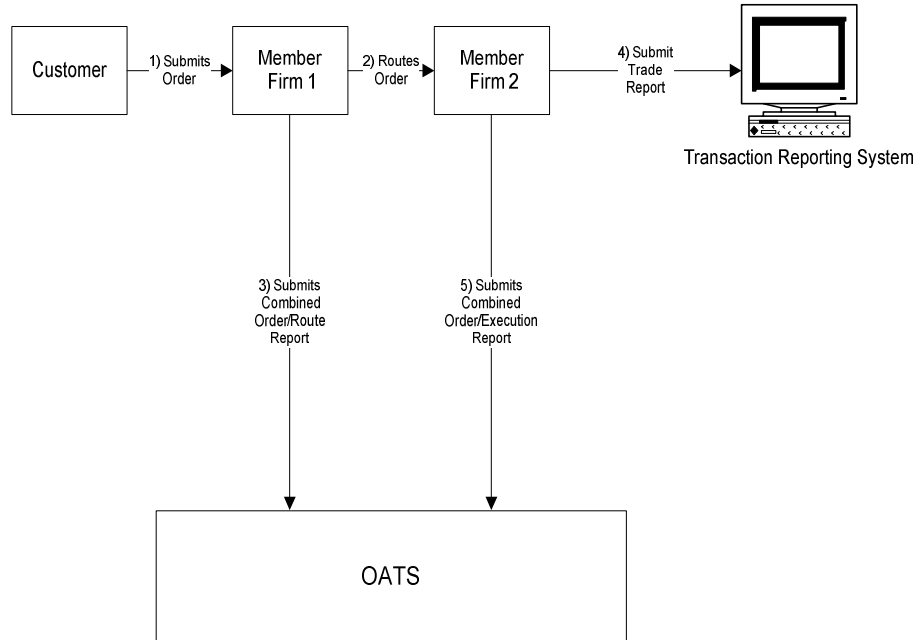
Customer

1) Submits Order

Member Firm 1

2) Routes Order

Member Firm 2

4) Submit Trade Report

Transaction Reporting System

3) Submits Combined Order/Route Report

5) Submits Combined Order/Execution Report

OATS